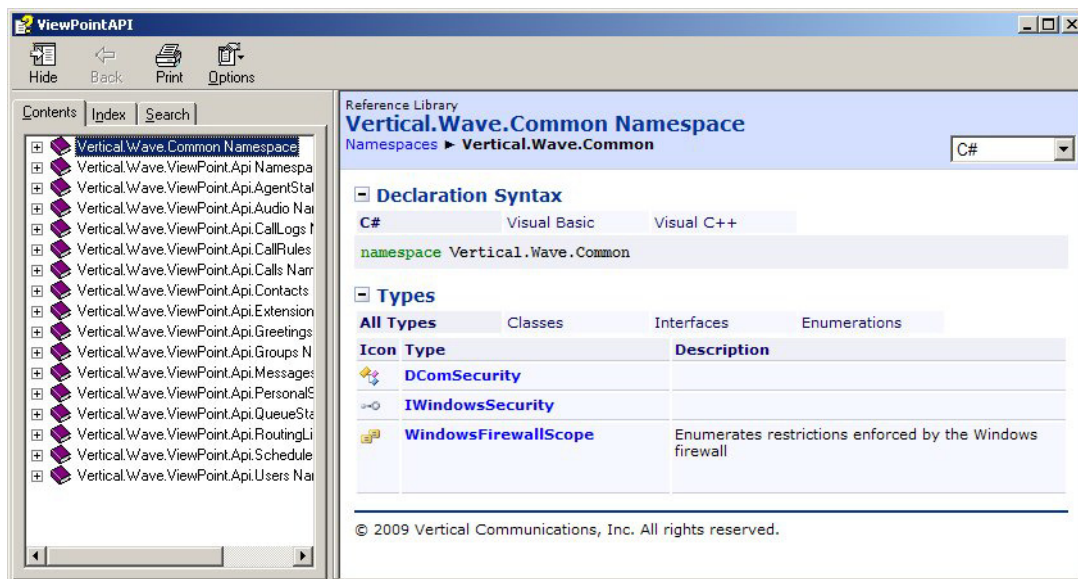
ViewPointAPI

Hide Back Print Options

Contents Index Search

Vertical.Wave.Common Namespace
Vertical.Wave.ViewPoint.Api Namespa
Vertical.Wave.ViewPoint.Api.AgentStat
Vertical.Wave.ViewPoint.Api.Audio Nar
Vertical.Wave.ViewPoint.Api.CallLogs N
Vertical.Wave.ViewPoint.Api.CallRules
Vertical.Wave.ViewPoint.Api.Calls Nam
Vertical.Wave.ViewPoint.Api.Contacts
Vertical.Wave.ViewPoint.Api.Extension
Vertical.Wave.ViewPoint.Api.Greetings
Vertical.Wave.ViewPoint.Api.Groups N
Vertical.Wave.ViewPoint.Api.Messages
Vertical.Wave.ViewPoint.Api.PersonalS
Vertical.Wave.ViewPoint.Api.QueueSta
Vertical.Wave.ViewPoint.Api.RoutingLi
Vertical.Wave.ViewPoint.Api.Schedule
Vertical.Wave.ViewPoint.Api.Users Nar

Reference Library
Vertical.Wave.Common Namespace
Namespaces ► Vertical.Wave.Common

C#

Declaration Syntax

| C# | Visual Basic | Visual C++ |
|---|---|---|

namespace Vertical.Wave.Common

Types

| All Types | Classes | Interfaces | Enumerations |
|---|---|---|---|

| Icon | Type | Description |
|---|---|---|
| | DComSecurity | |
| | IWindowsSecurity | |
| | WindowsFirewallScope | Enumerates restrictions enforced by the Windows firewall |

© 2009 Vertical Communications, Inc. All rights reserved.